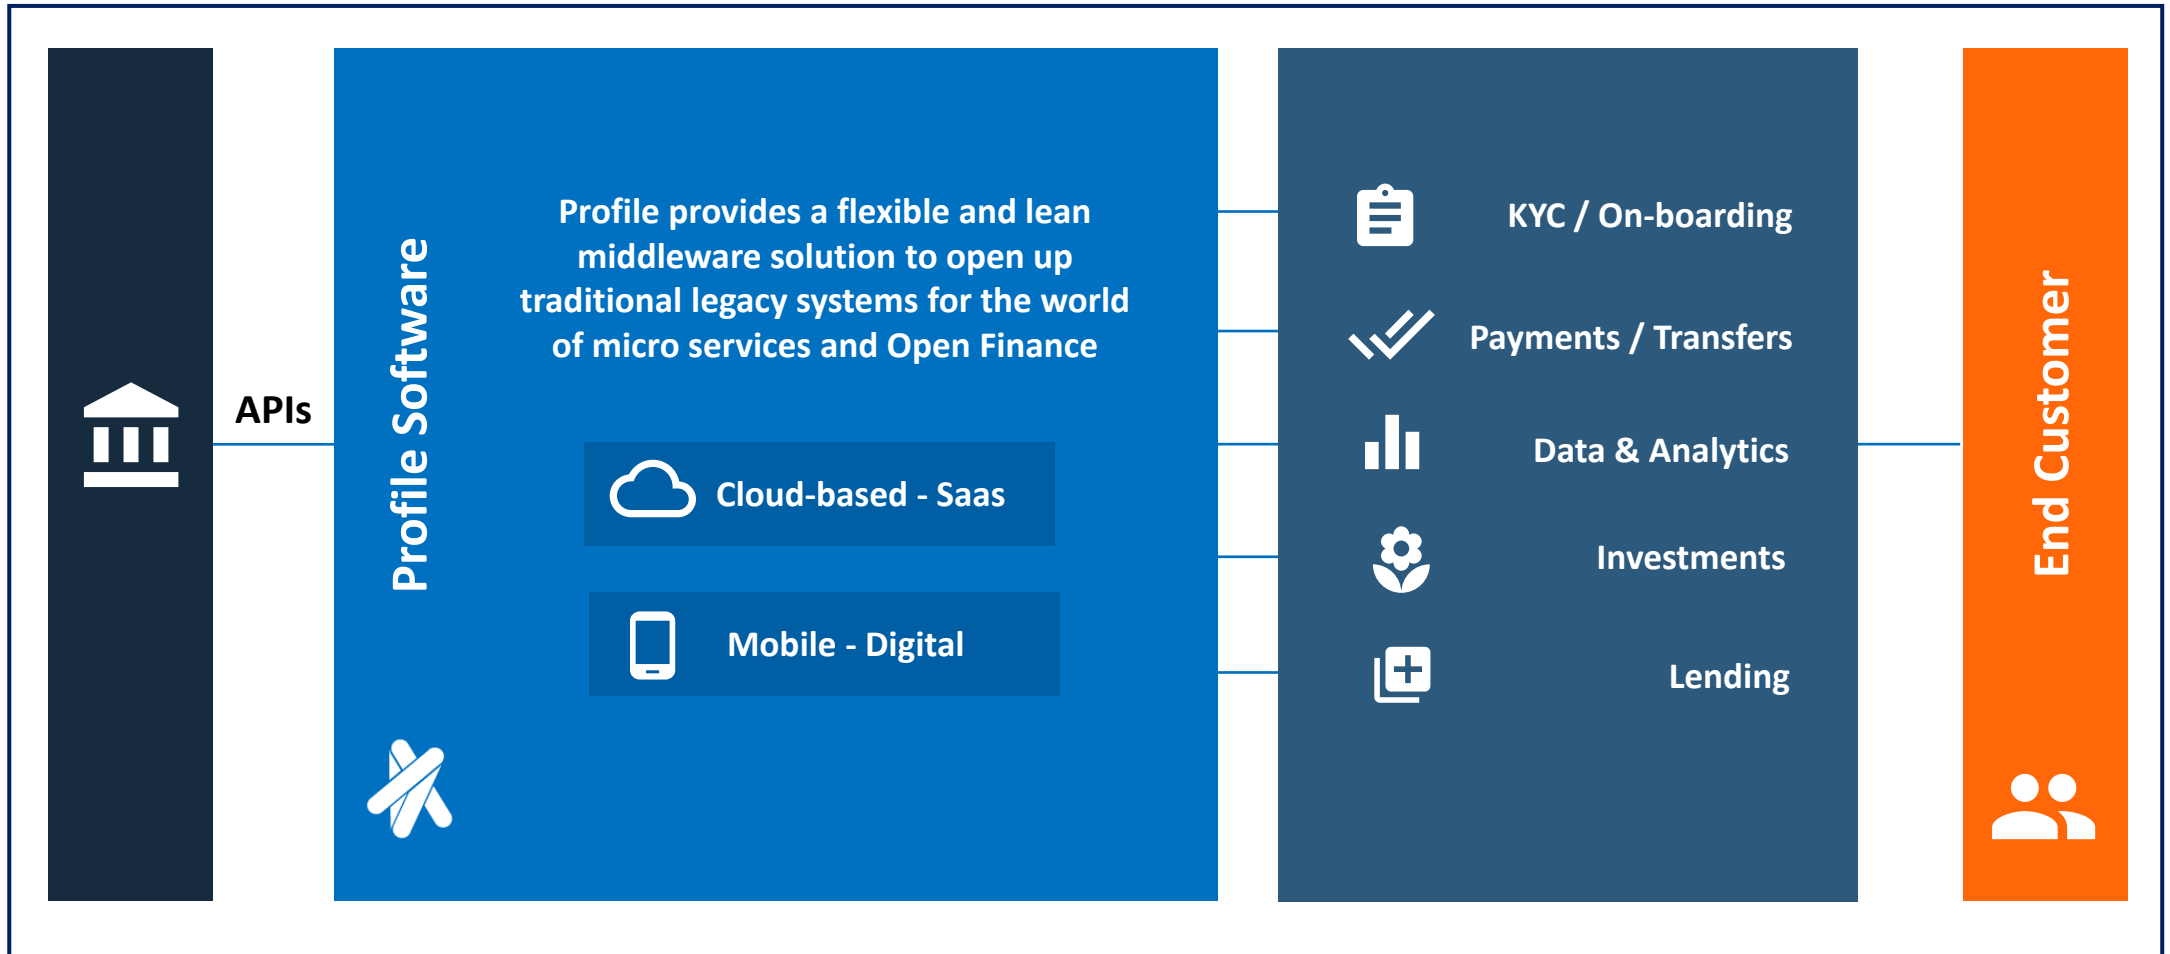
APIs

Profile Software

Profile provides a flexible and lean middleware solution to open up traditional legacy systems for the world of micro services and Open Finance

Cloud-based - Saas

Mobile - Digital

KYC / On-boarding

Payments / Transfers

Data & Analytics

Investments

Lending

End Customer